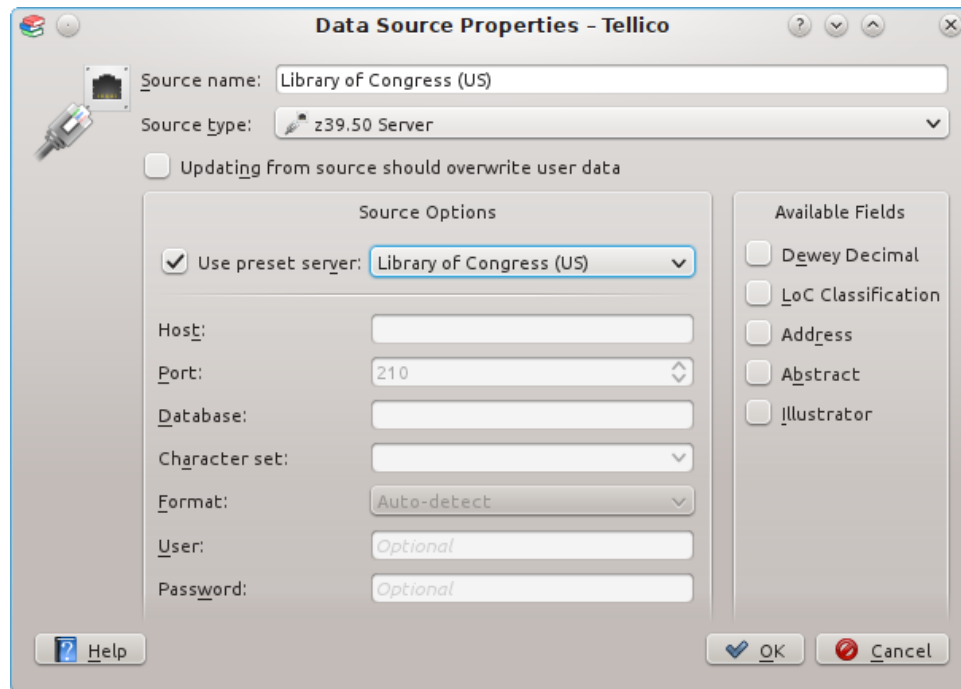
Data Source Properties - Tellico

Source name: Library of Congress (US)

Source type: z39.50 Server

Updating from source should overwrite user data

Source Options

Use preset server: Library of Congress (US)

Host:

Port: 210

Database:

Character set:

Format: Auto-detect

User: Optional

Password: Optional

Available Fields

Dewey Decimal

LoC Classification

Address

Abstract

Illustrator

Help

OK

Cancel